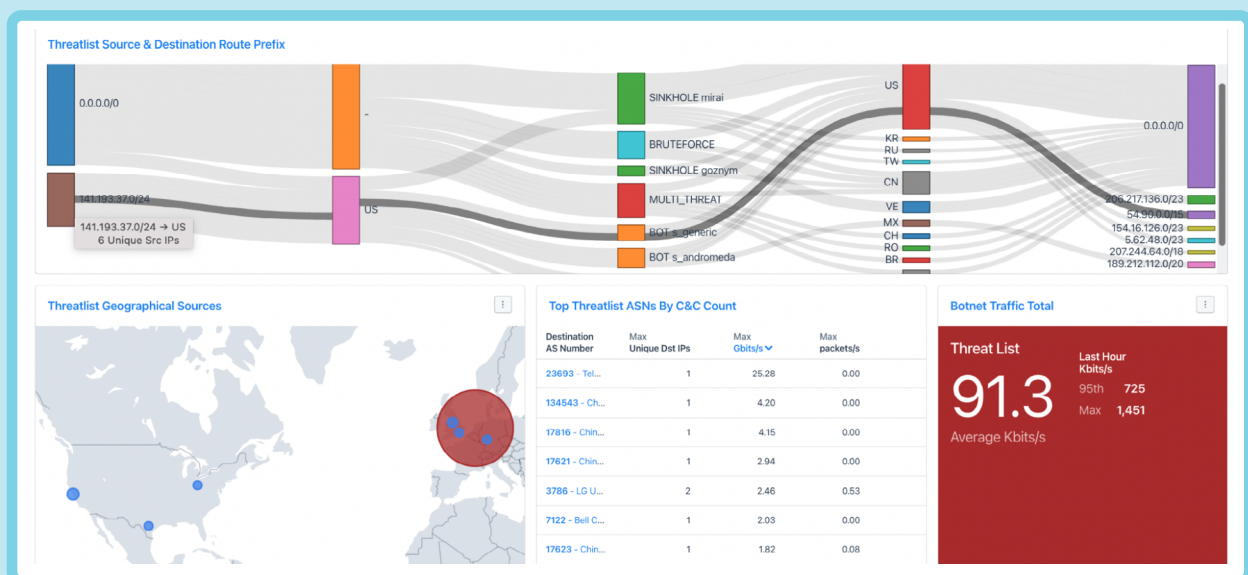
Threatlist Source & Destination Route Prefix

0.0.0.0/0
141.193.37.0/24
141.193.37.0/24 → US
6 Unique Src IPs
-
US
SINKHOLE mirai
BRUTEFORCE
SINKHOLE goznym
MULTI_THREAT
BOT s_generic
BOT s_andromeda
US
KR
RU
TW
CN
VE
MX
CH
RO
BR
0.0.0.0/0
206.217.136.0/23
54.90.0.0/15
154.16.126.0/23
5.62.48.0/23
207.244.64.0/18
189.212.112.0/20

Threatlist Geographical Sources

Top Threatlist ASNs By C&C Count

| Destination AS Number | Max Unique Dst IPs | Max Gbits/s | Max packets/s |
|---|---|---|---|
| 23693 - Tel... | 1 | 25.28 | 0.00 |
| 134543 - Ch... | 1 | 4.20 | 0.00 |
| 17816 - Chin... | 1 | 4.15 | 0.00 |
| 17621 - Chin... | 1 | 2.94 | 0.00 |
| 3786 - LG U... | 2 | 2.46 | 0.53 |
| 7122 - Bell C... | 1 | 2.03 | 0.00 |
| 17623 - Chin... | 1 | 1.82 | 0.08 |

Botnet Traffic Total

Threat List
91.3
Average Kbits/s
Last Hour Kbits/s
95th 725
Max 1,451